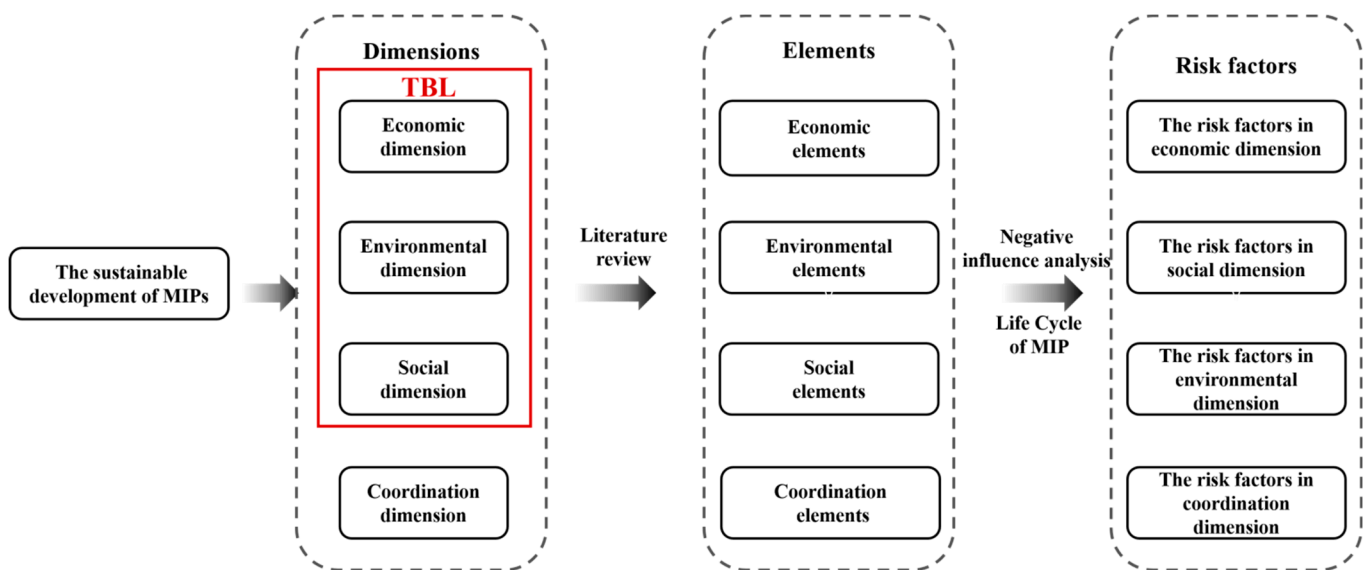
The sustainable development of MIPs

Dimensions

TBL

Economic dimension

Environmental dimension

Social dimension

Coordination dimension

Literature review

Elements

Economic elements

Environmental elements

Social elements

Coordination elements

Negative influence analysis

Life Cycle of MIP

Risk factors

The risk factors in economic dimension

The risk factors in social dimension

The risk factors in environmental dimension

The risk factors in coordination dimension